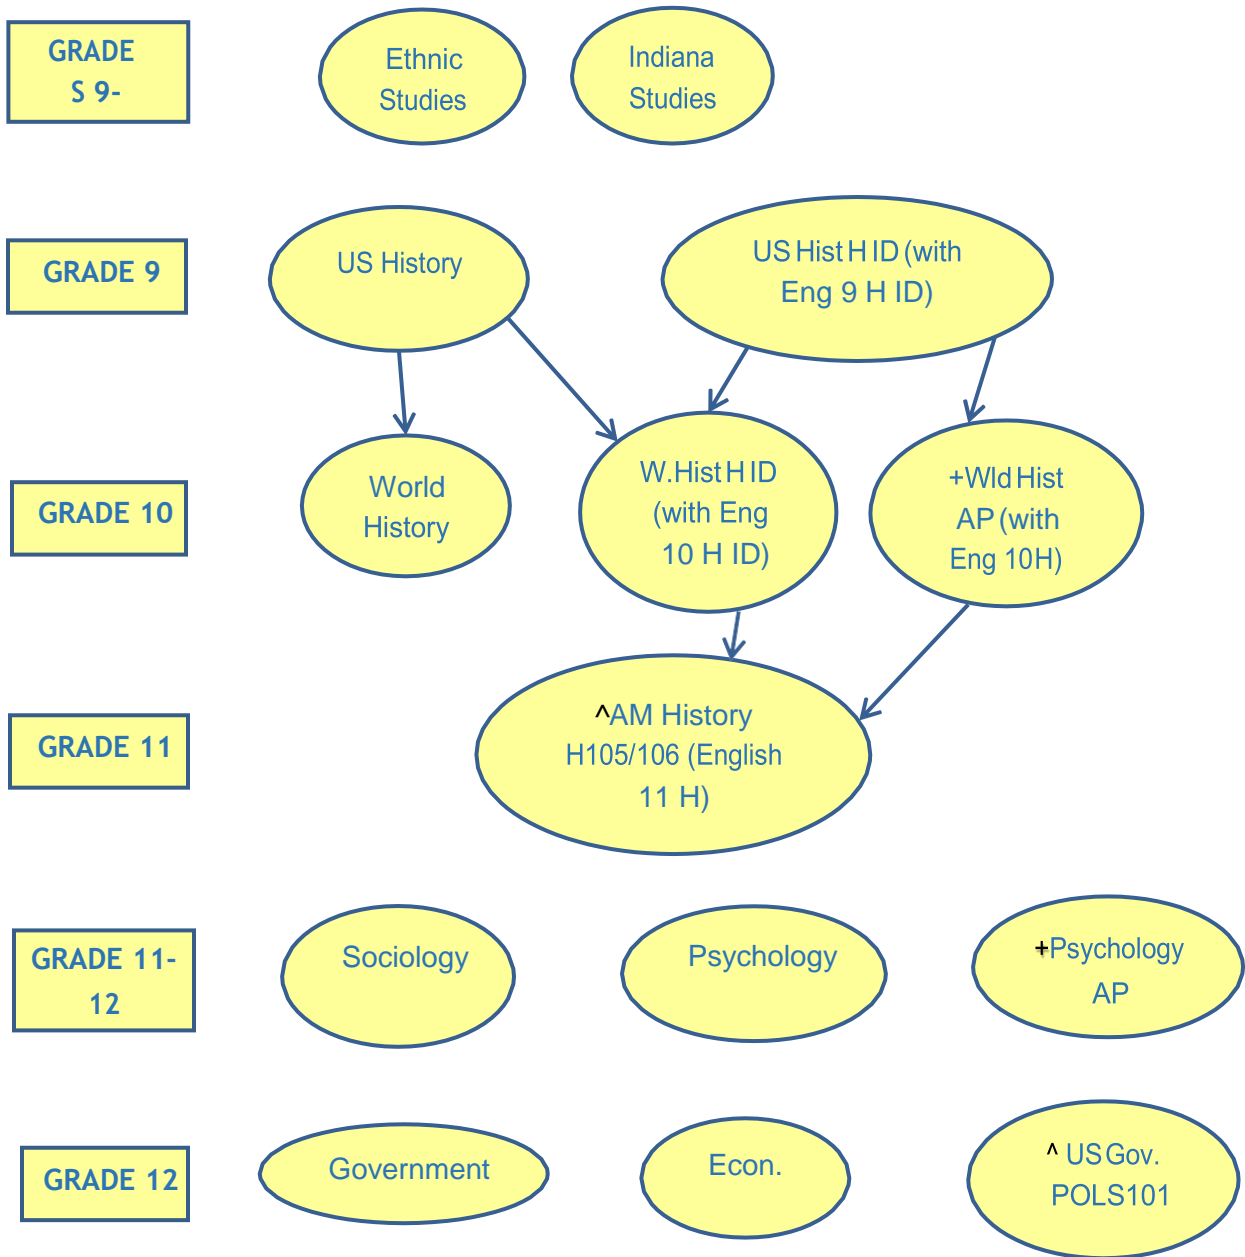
GRADE S 9-

Ethnic Studies

Indiana Studies

GRADE 9

US History

US Hist H ID (with Eng 9 H ID)

GRADE 10

World History

W.Hist H ID (with Eng 10 H ID)

+Wld Hist AP (with Eng 10H)

GRADE 11

^AM History H105/106 (English 11 H)

GRADE 11-12

Sociology

Psychology

+Psychology AP

GRADE 12

Government

Econ.

^ US Gov. POLS101